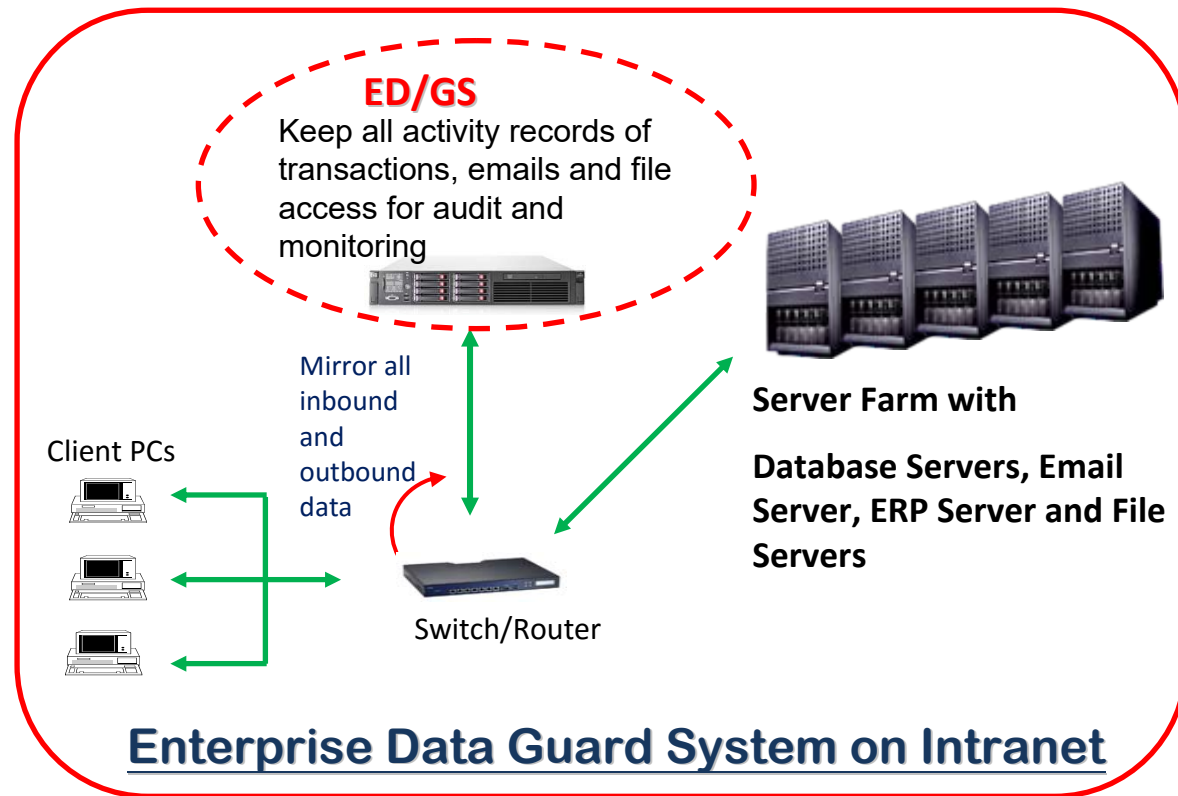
ED/GS
Keep all activity records of transactions, emails and file access for audit and monitoring

Mirror all inbound and outbound data

Server Farm with

Database Servers, Email Server, ERP Server and File Servers

Client PCs

Switch/Router

Enterprise Data Guard System on Intranet